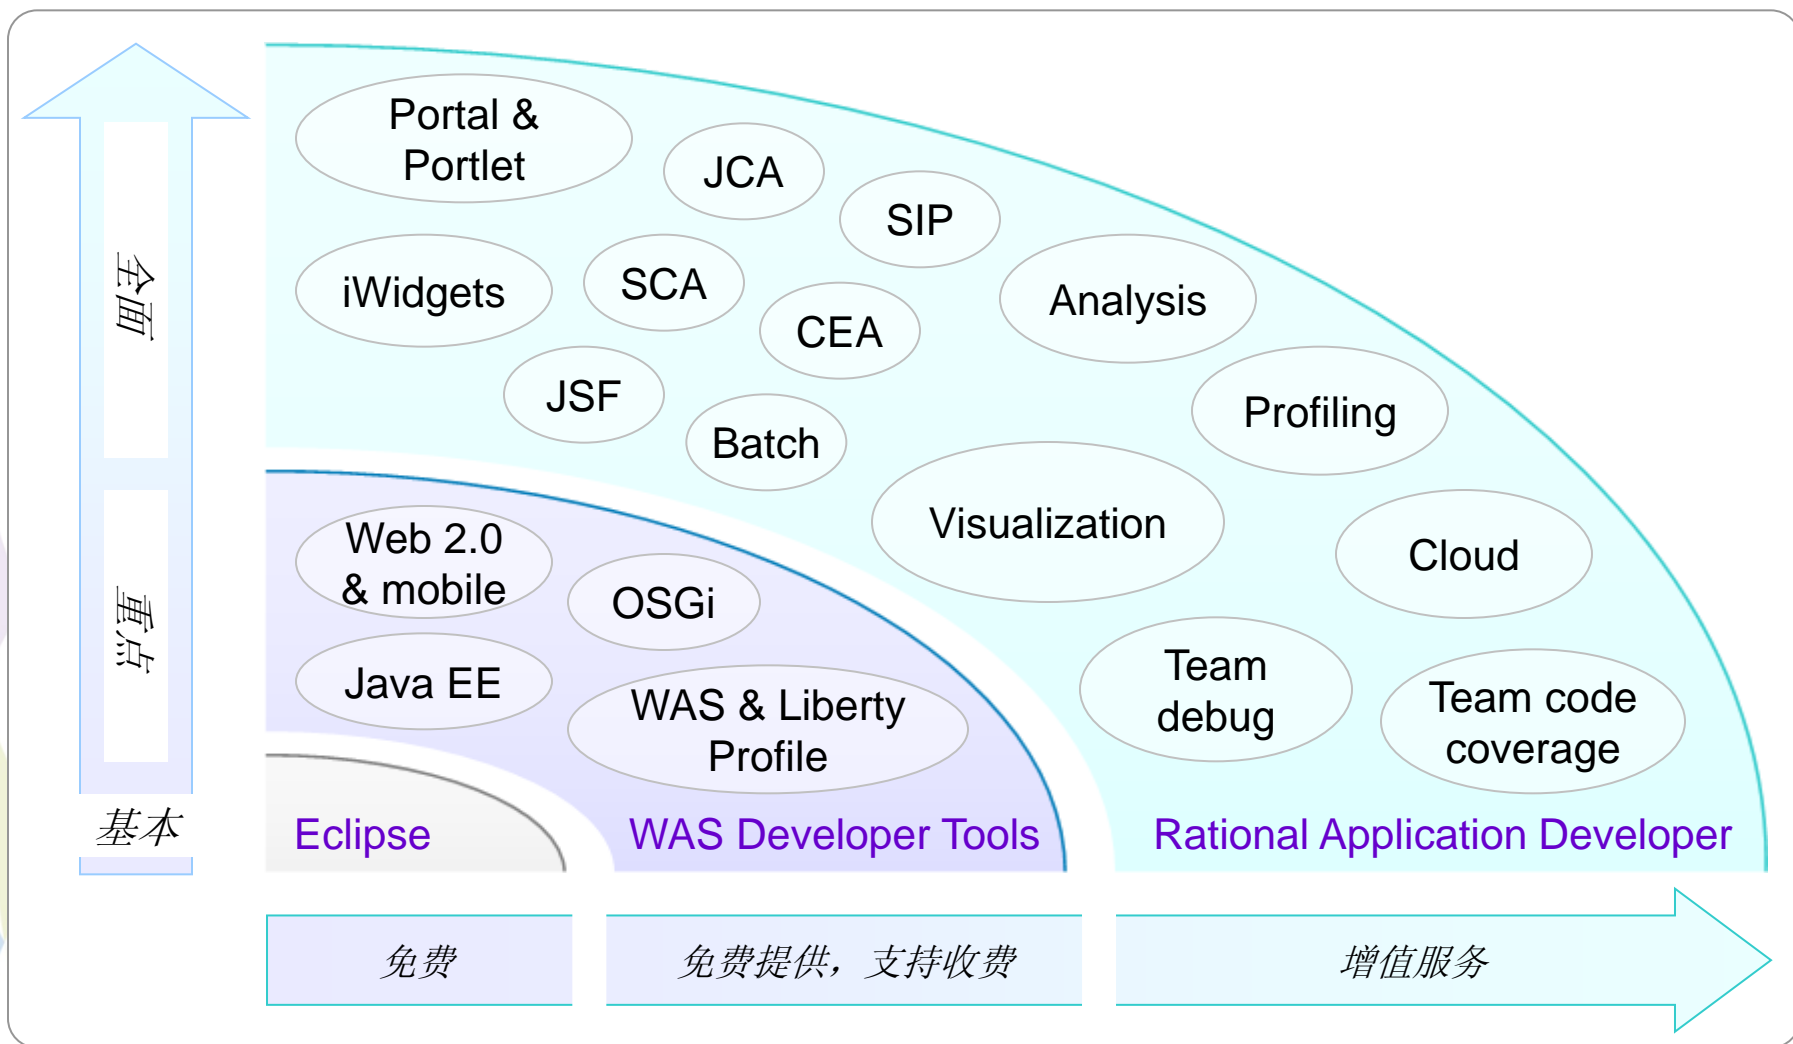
全面

重点

基本

Portal & Portlet

JCA

SIP

iWidgets

SCA

CEA

Analysis

JSF

Batch

Profiling

Visualization

Cloud

Web 2.0 & mobile

OSGi

Java EE

WAS & Liberty Profile

Team debug

Team code coverage

Eclipse

WAS Developer Tools

Rational Application Developer

免费

免费提供，支持收费

增值服务